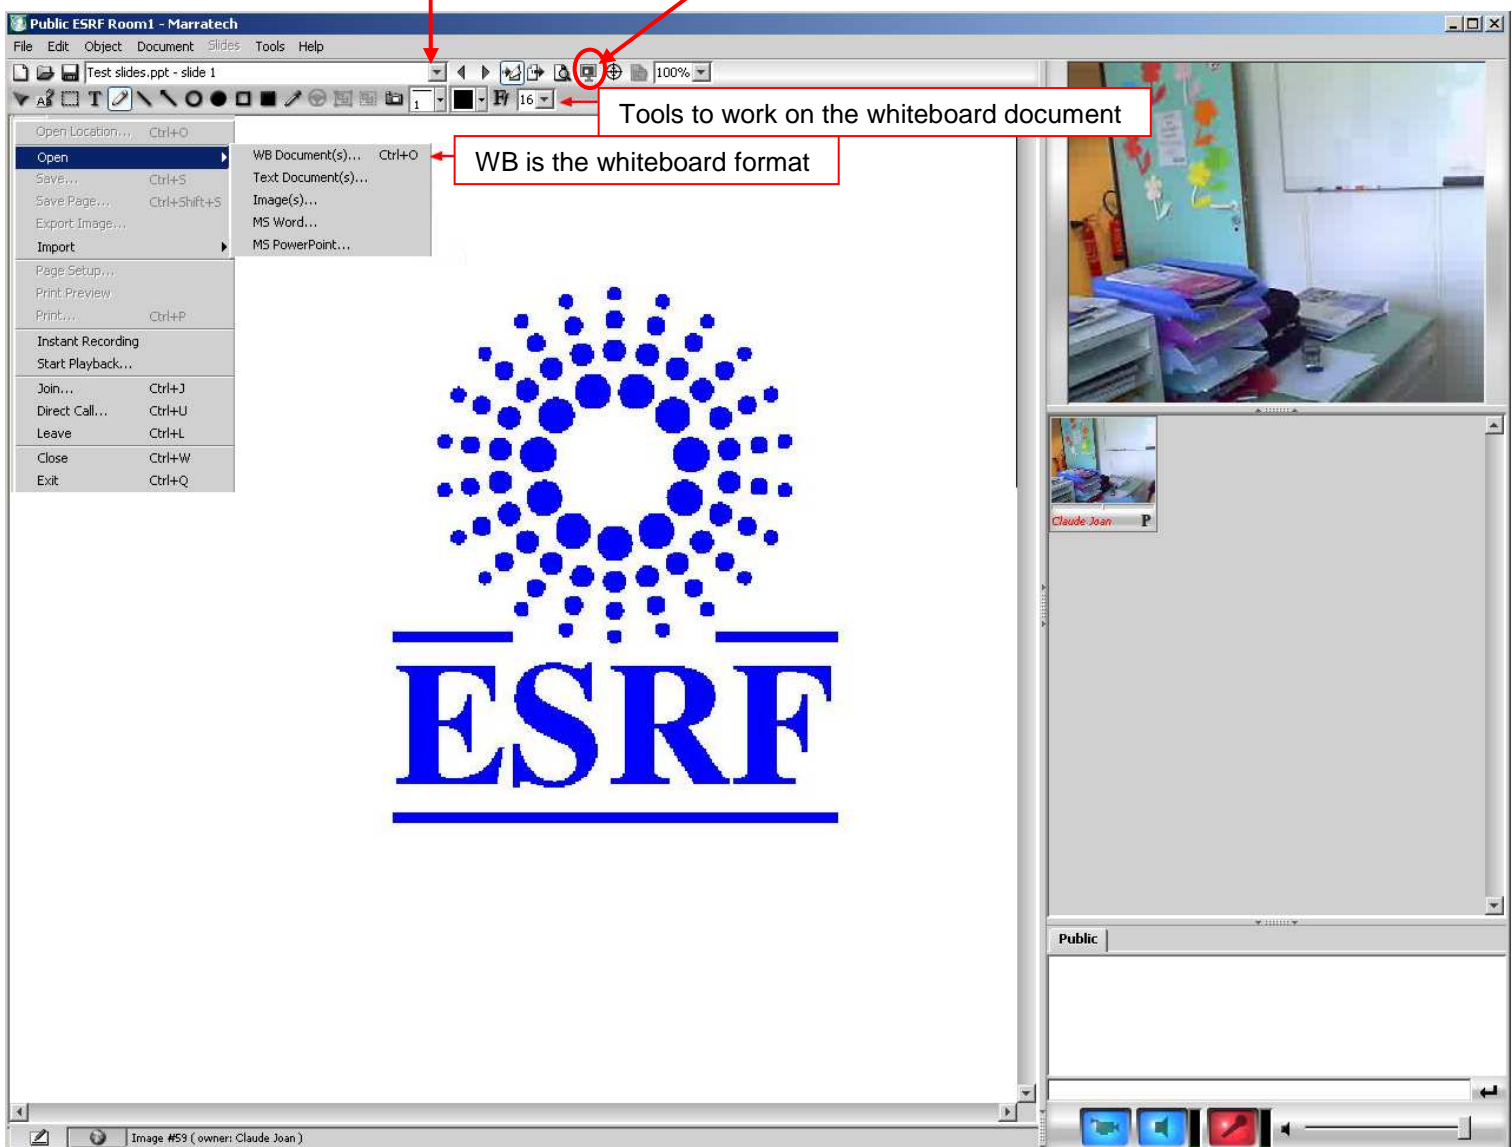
Public ESRF Room1 - Marratech

File Edit Object Document Slides Tools Help

Test slides.ppt - slide 1

100%

1

16

Tools to work on the whiteboard document

WB is the whiteboard format

Open Location... Ctrl+O
Open
Save... Ctrl+S
Save Page... Ctrl+Shift+S
Export Image...
Import
Page Setup...
Print Preview
Print... Ctrl+P
Instant Recording
Start Playback...
Join... Ctrl+J
Direct Call... Ctrl+U
Leave Ctrl+L
Close Ctrl+W
Exit Ctrl+Q

WB Document(s)... Ctrl+O
Text Document(s)...
Image(s)...
MS Word...
MS PowerPoint...

ESRF

Claude Joan P

Public

Image #59 ( owner: Claude Joan )